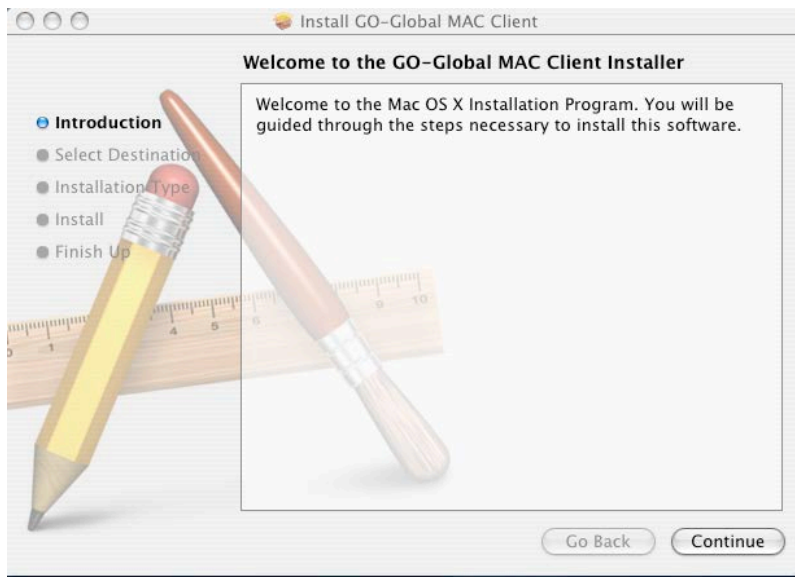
Install GO-Global MAC Client

Welcome to the GO-Global MAC Client Installer

Introduction
Select Destination
Installation Type
Install
Finish Up

Welcome to the Mac OS X Installation Program. You will be guided through the steps necessary to install this software.

Go Back
Continue